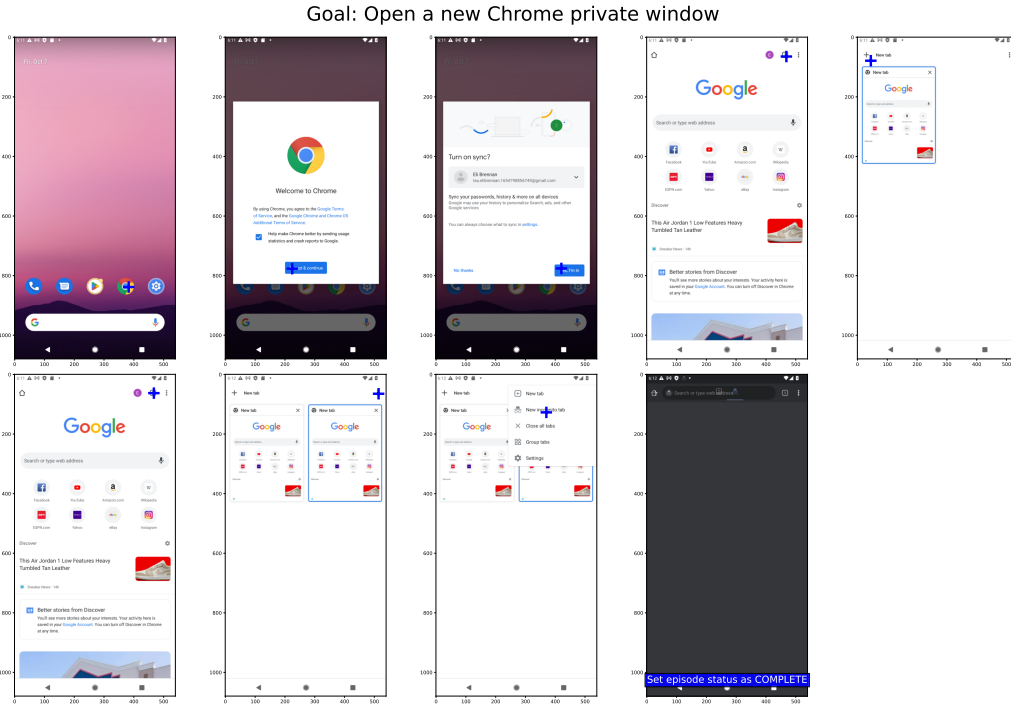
Goal: Open a new Chrome private window

Welcome to Chrome

By using Chrome, you agree to the Google Terms of Service, and the Google Chrome and Chrome OS Additional Terms of Service.

Help make Chrome better by sending usage statistics and crash reports to Google.

Accept & continue

Turn on sync?

Eli Brennan

Sync your passwords, history & more on all devices

Google may use your history to personalize Search, ads, and other Google services

You can always choose what to sync in settings.

No thanks

Yes, I'm in

Google

Search or type web address

Facebook
YouTube
Amazon.com
Wikipedia
ESPN.com
Yahoo
eBay
Instagram

Discover

This Air Jordan 1 Low Features Heavy Tumbled Tan Leather

Sneaker News · 14h

Better stories from Discover

You'll see more stories about your interests. Your activity here is saved in your Google Account. You can turn off Discover in Chrome at any time.

New tab

New tab
New incognito tab
Close all tabs
Group tabs
Settings

Search or type web address

Set episode status as COMPLETE

0
200
400
600
800
1000
0 100 200 300 400 500